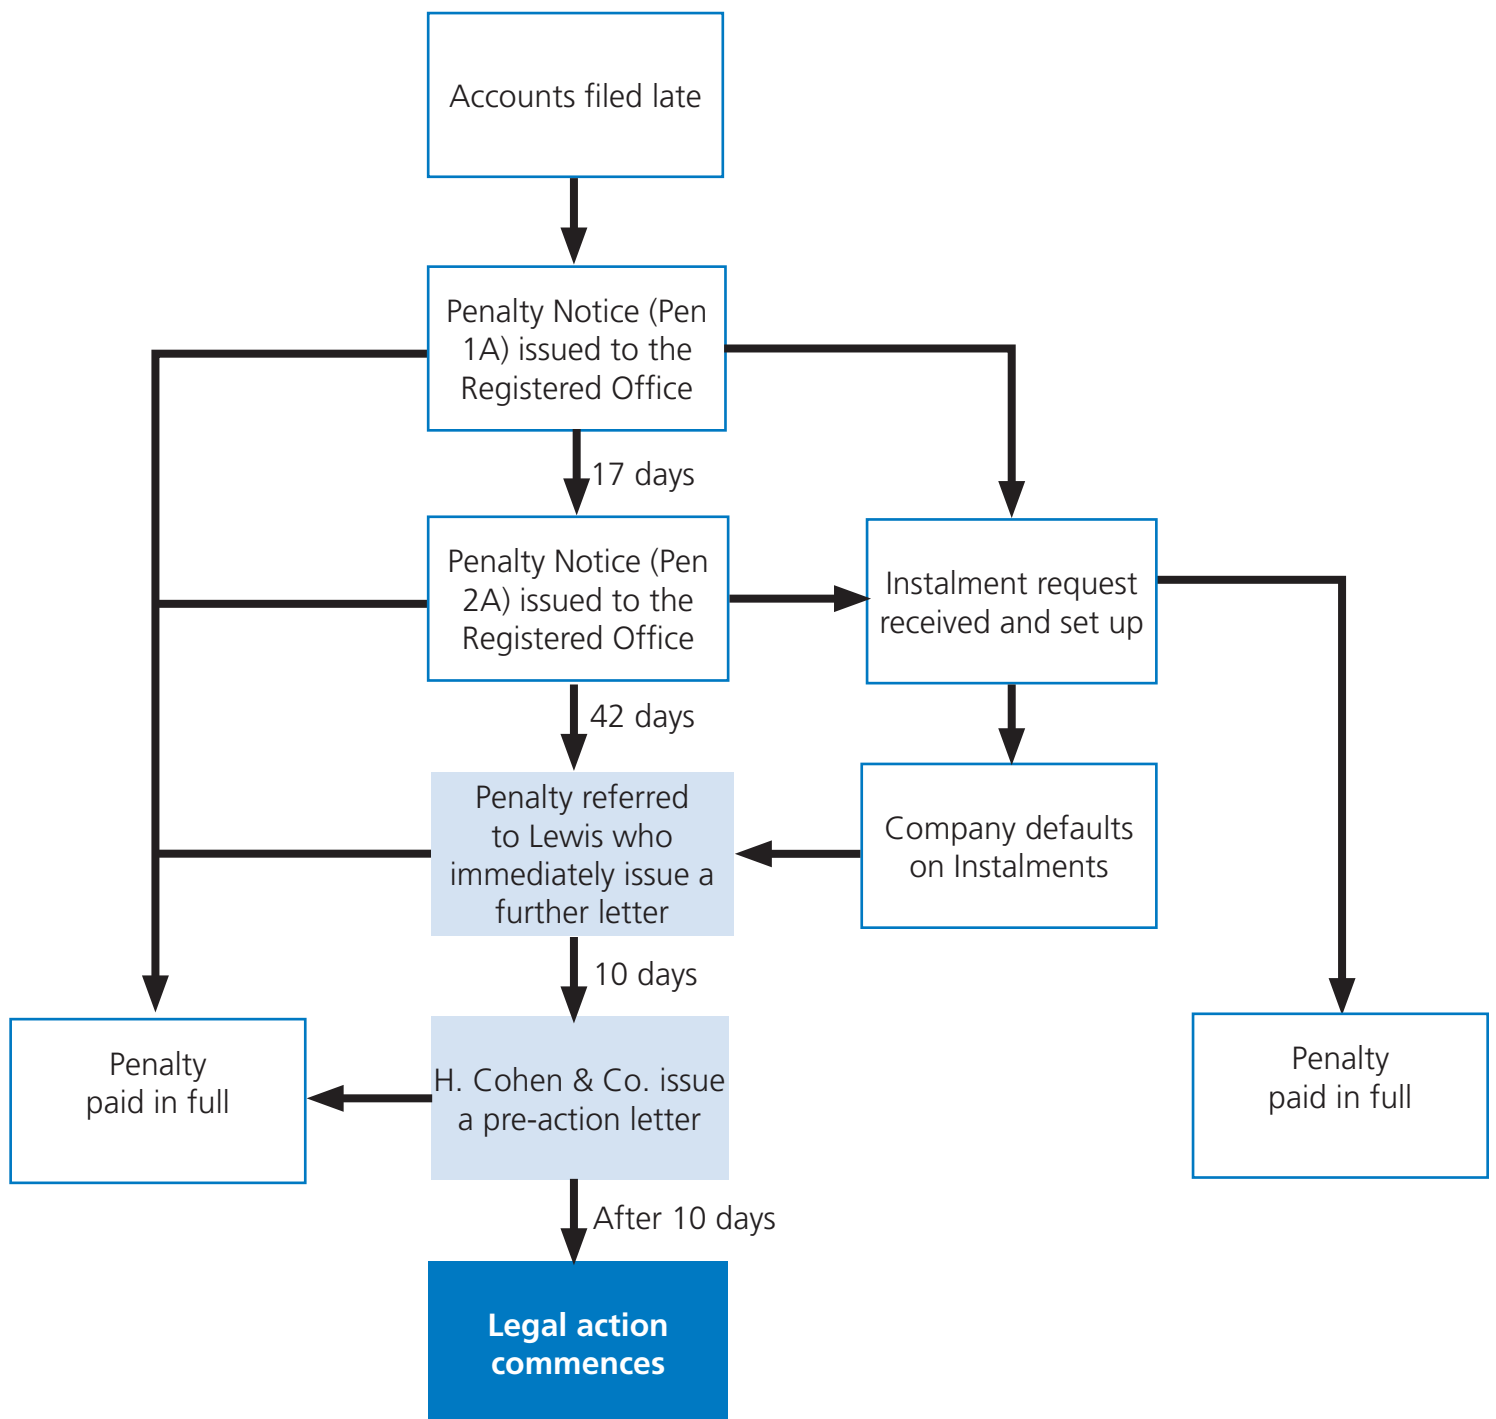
Accounts filed late

Penalty Notice (Pen 1A) issued to the Registered Office

17 days

Penalty Notice (Pen 2A) issued to the Registered Office

Instalment request received and set up

42 days

Penalty referred to Lewis who immediately issue a further letter

Company defaults on Instalments

10 days

Penalty paid in full

H. Cohen & Co. issue a pre-action letter

Penalty paid in full

After 10 days

Legal action commences